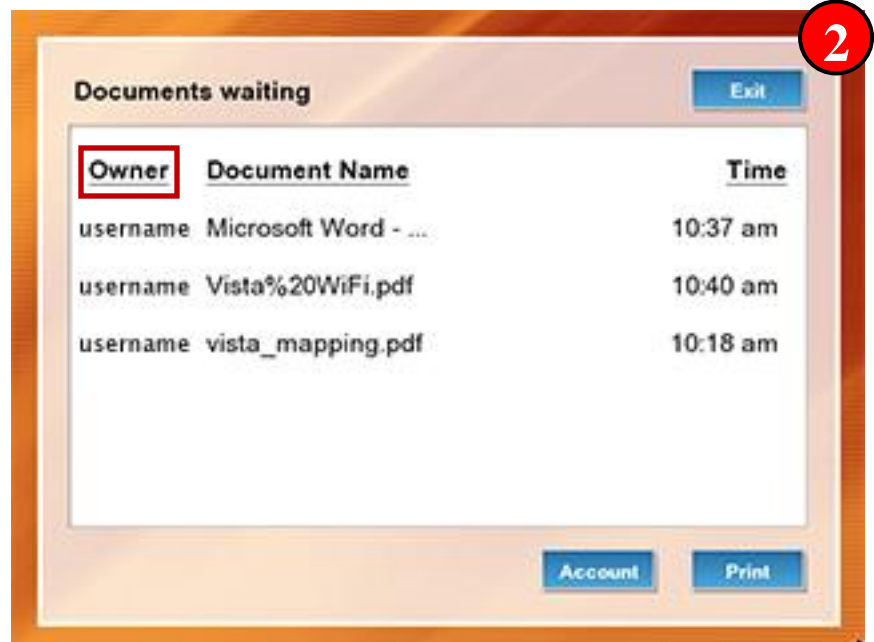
2

Documents waiting

Exit

| Owner | Document Name | Time |
|---|---|---|
| username | Microsoft Word - ... | 10:37 am |
| username | Vista%20WiFi.pdf | 10:40 am |
| username | vista_mapping.pdf | 10:18 am |

Account

Print